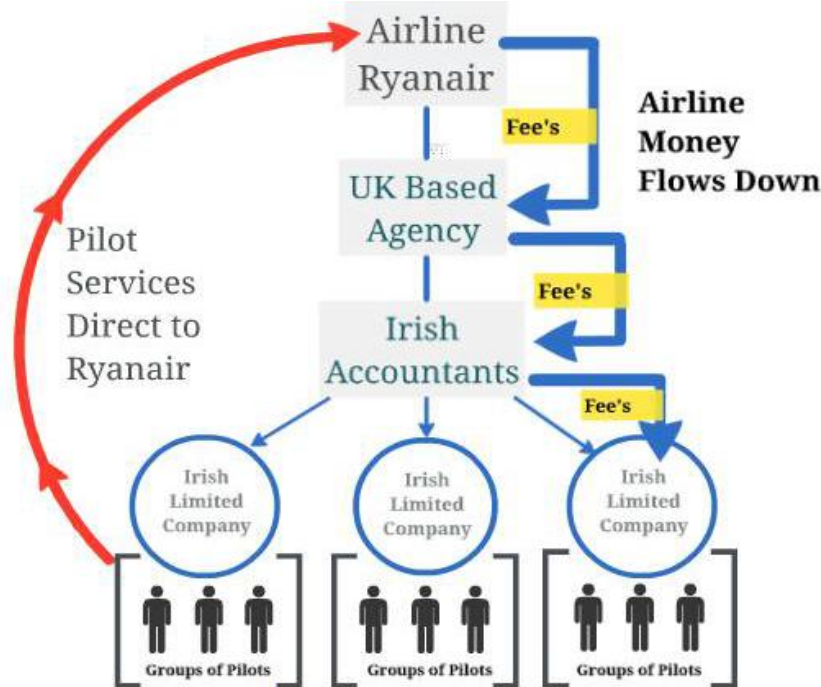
Airline Ryanair

Airline Money Flows Down

Fee's

UK Based Agency

Pilot Services Direct to Ryanair

Fee's

Irish Accountants

Fee's

Irish Limited Company

Irish Limited Company

Irish Limited Company

Groups of Pilots

Groups of Pilots

Groups of Pilots